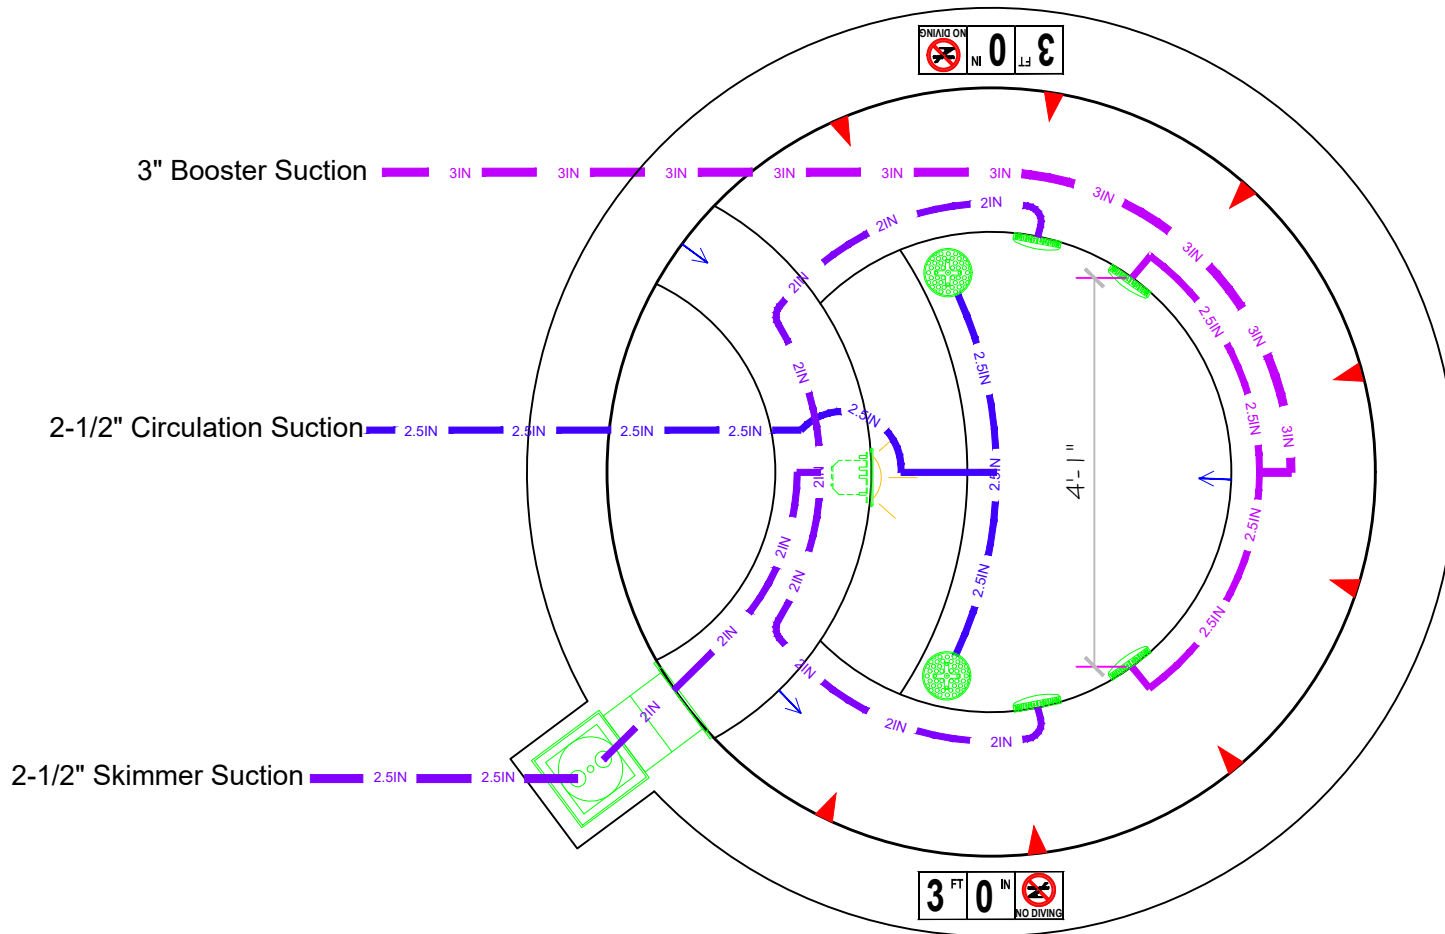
3 FT 0 IN NO DIVING

3" Booster Suction 3IN 3IN 3IN 3IN 3IN 3IN 3IN 3IN 3IN 3IN

2IN 2IN 2IN 2IN

2.5IN 2.5IN 2.5IN 2.5IN

2-1/2" Circulation Suction 2.5IN 2.5IN 2.5IN 2.5IN 2.5IN

2.5IN 2.5IN 2.5IN

4'- 1"

2IN 2IN 2IN 2IN 2IN 2IN 2IN 2IN

2.5IN 2.5IN

2-1/2" Skimmer Suction 2.5IN 2.5IN

3 FT 0 IN NO DIVING